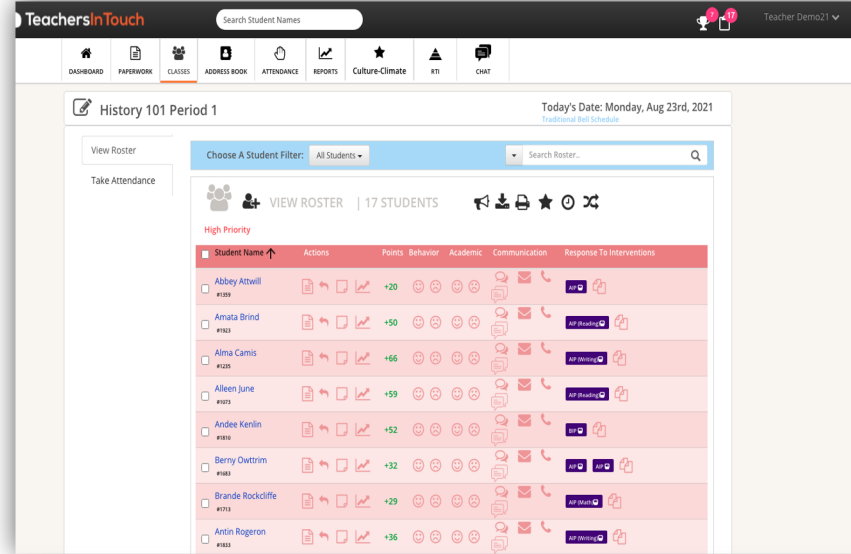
TeachersInTouch

Search Student Names

7 17 Teacher Demo21

DASHBOARD PAPERWORK CLASSES ADDRESS BOOK ATTENDANCE REPORTS Culture-Climate RTI CHAT

History 101 Period 1

Today's Date: Monday, Aug 23rd, 2021
Traditional Bell Schedule

View Roster
Take Attendance

Choose A Student Filter: All Students

Search Roster..

VIEW ROSTER | 17 STUDENTS

High Priority

| Student Name | Actions | Points | Behavior | Academic | Communication | Response To Interventions |
|---|---|---|---|---|---|---|
| Abbey Attwill #1359 | | +20 | | | | AIP |
| Amata Brind #1923 | | +50 | | | | AIP (Reading) |
| Alma Camis #1235 | | +66 | | | | AIP (Writing) |
| Alleen June #1073 | | +59 | | | | AIP (Reading) |
| Andee Kenlin #1810 | | +52 | | | | BIP |
| Berny Owttrim #1683 | | +32 | | | | AIP AIP |
| Brande Rockcliffe #1713 | | +29 | | | | AIP (Math) |
| Antin Rogeron #1833 | | +36 | | | | AIP (Writing) |